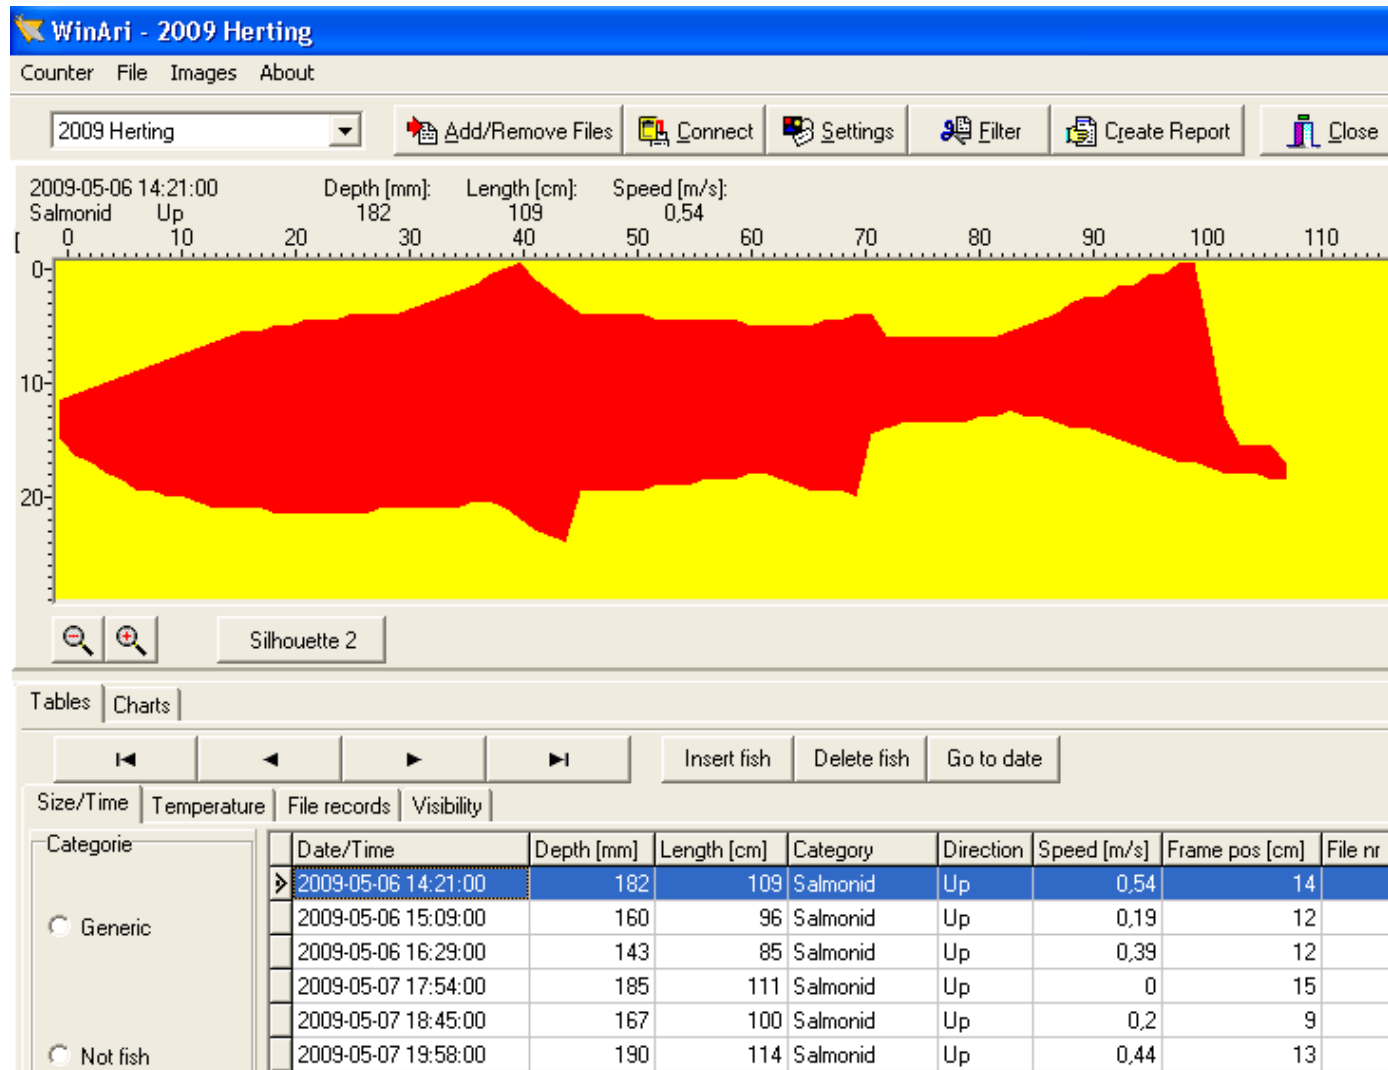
WinAri - 2009 Herting

Counter File Images About

2009 Herting

Add/Remove Files Connect Settings Filter Create Report Close

2009-05-06 14:21:00 Salmonid Up
Depth [mm]: 182
Length [cm]: 109
Speed [m/s]: 0,54

0 10 20 30 40 50 60 70 80 90 100 110

0
10
20

Silhouette 2

Tables Charts

Insert fish Delete fish Go to date

Size/Time Temperature File records Visibility

Categorie
Generic
Not fish

| Date/Time | Depth [mm] | Length [cm] | Category | Direction | Speed [m/s] | Frame pos [cm] | File nr |
|---|---|---|---|---|---|---|---|
| 2009-05-06 14:21:00 | 182 | 109 | Salmonid | Up | 0,54 | 14 | |
| 2009-05-06 15:09:00 | 160 | 96 | Salmonid | Up | 0,19 | 12 | |
| 2009-05-06 16:29:00 | 143 | 85 | Salmonid | Up | 0,39 | 12 | |
| 2009-05-07 17:54:00 | 185 | 111 | Salmonid | Up | 0 | 15 | |
| 2009-05-07 18:45:00 | 167 | 100 | Salmonid | Up | 0,2 | 9 | |
| 2009-05-07 19:58:00 | 190 | 114 | Salmonid | Up | 0,44 | 13 | |